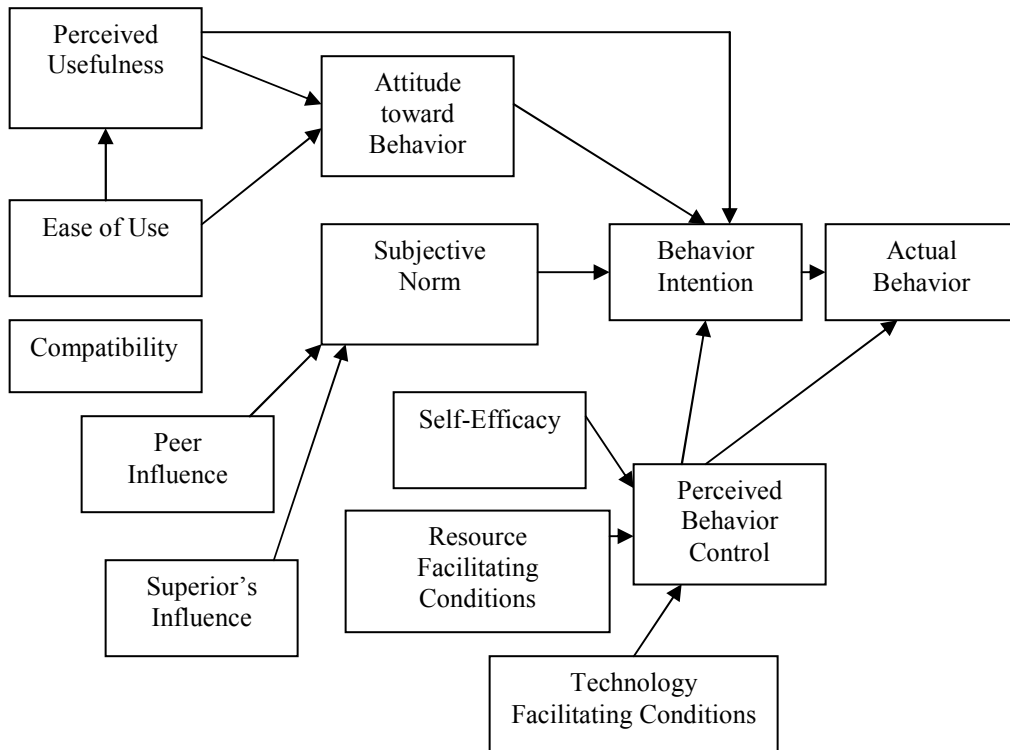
Perceived Usefulness

Attitude toward Behavior

Ease of Use

Subjective Norm

Behavior Intention

Actual Behavior

Compatibility

Peer Influence

Self-Efficacy

Perceived Behavior Control

Resource Facilitating Conditions

Superior's Influence

Technology Facilitating Conditions